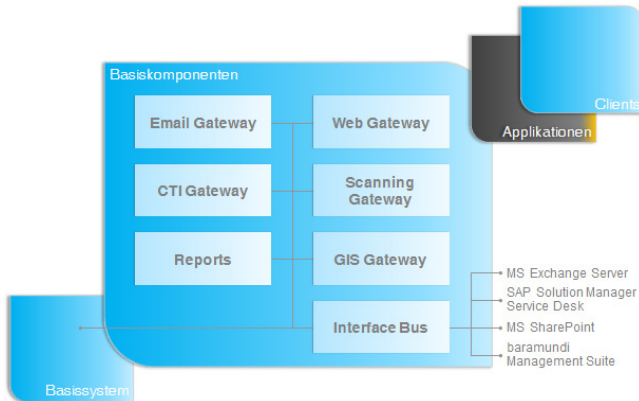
Clients

Applikationen

Basiskomponenten

Email Gateway

Web Gateway

CTI Gateway

Scanning Gateway

Reports

GIS Gateway

Interface Bus

MS Exchange Server

SAP Solution Manager Service Desk

MS SharePoint

baramundi Management Suite

Basissystem